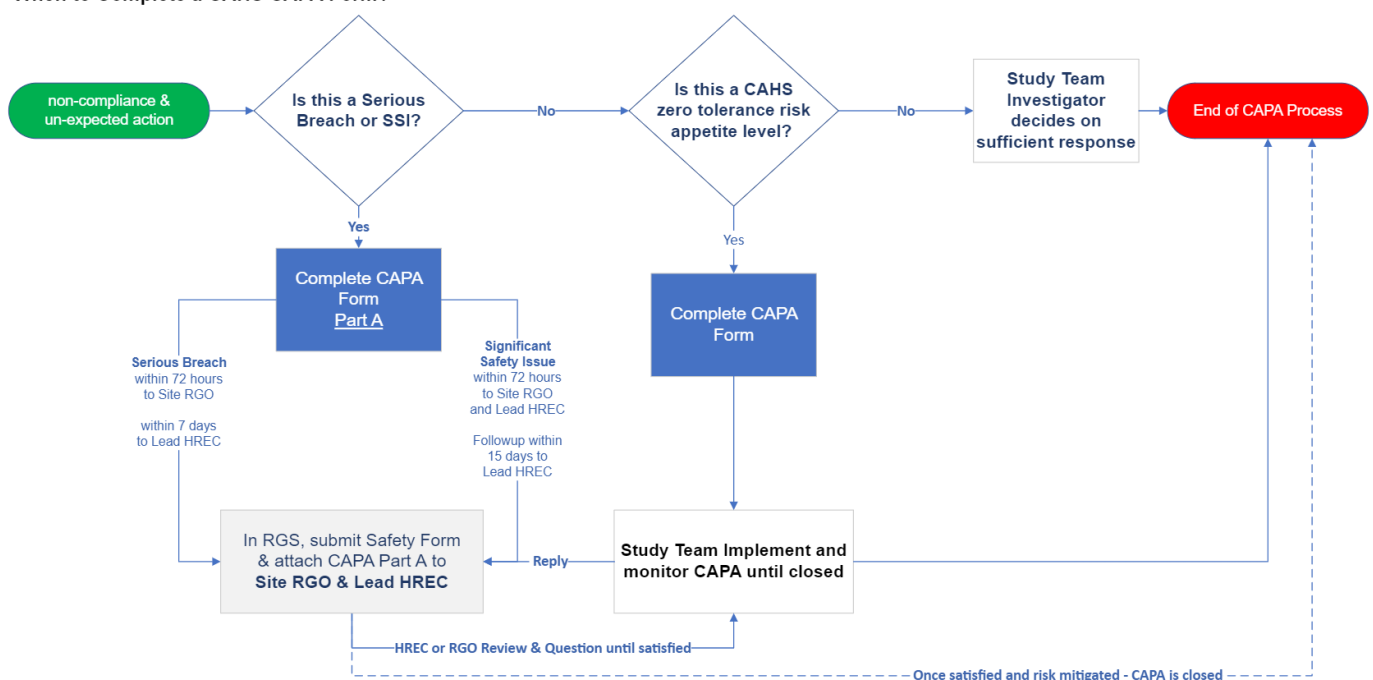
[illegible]

non-compliance & un-expected action

Is this a Serious Breach or SSI?

No

Is this a CAHS zero tolerance risk appetite level?

No

Study Team Investigator decides on sufficient response

End of CAPA Process

Yes

Complete CAPA Form Part A

Yes

Complete CAPA Form

Serious Breach within 72 hours to Site RGO

within 7 days to Lead HREC

Significant Safety Issue within 72 hours to Site RGO and Lead HREC

Followup within 15 days to Lead HREC

In RGS, submit Safety Form & attach CAPA Part A to Site RGO & Lead HREC

Reply

Study Team Implement and monitor CAPA until closed

HREC or RGO Review & Question until satisfied

Once satisfied and risk mitigated - CAPA is closed